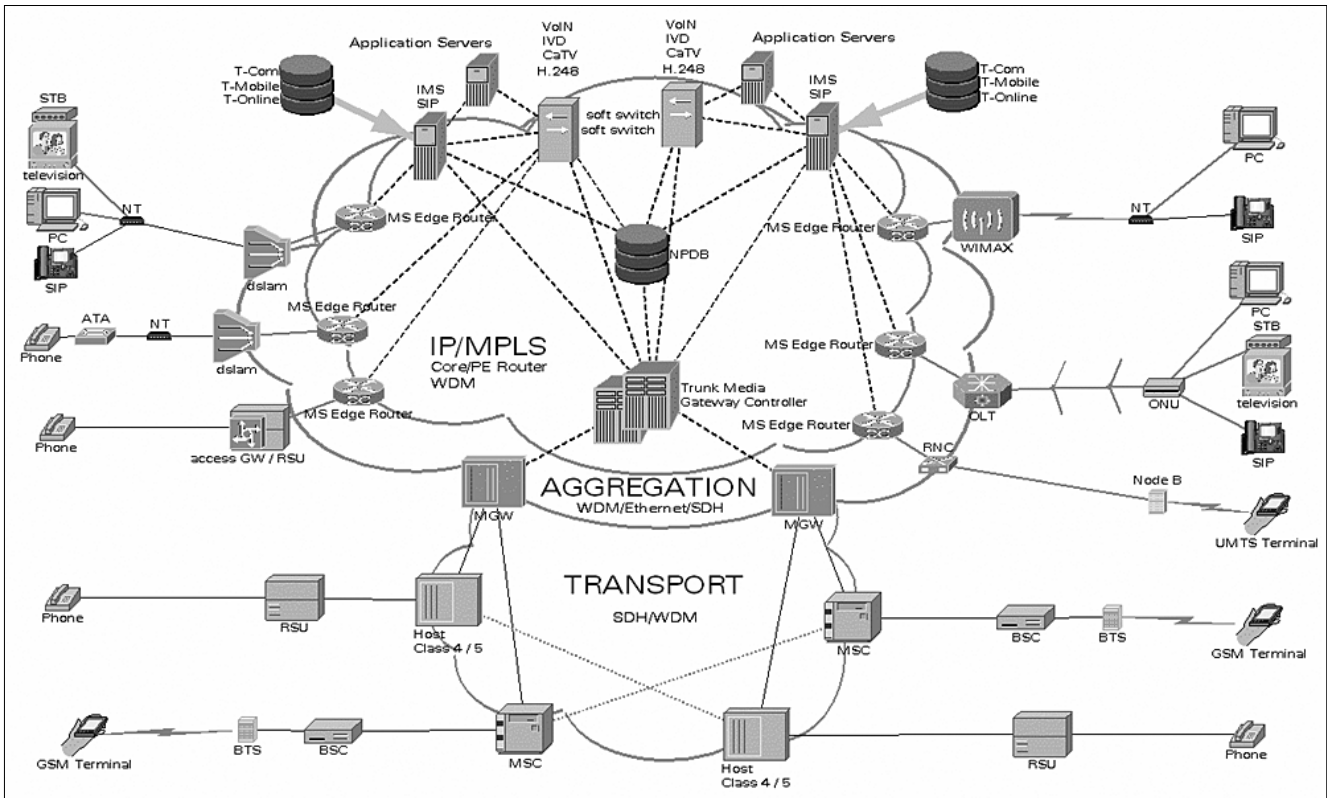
Application Servers

VoIN
IVD
CaTV
H.248

VoIN
IVD
CaTV
H.248

Application Servers

T-Com
T-Mobile
T-Online

IMS
SIP

soft switch
soft switch

IMS
SIP

T-Com
T-Mobile
T-Online

STB

television

NT

PC

SIP

MS Edge Router

NPDB

MS Edge Router

WIMAX

NT

PC

SIP

dslam

ATA

NT

MS Edge Router

PC

STB

Phone

dslam

IP/MPLS
Core/PE Router
WDM

MS Edge Router

MS Edge Router

Trunk Media
Gateway Controller

OLT

ONU

television

Phone

access GW / RSU

MS Edge Router

SIP

RNC

AGGREGATION
WDM/Ethernet/SDH

MGW

MGW

Node B

UMTS Terminal

TRANSPORT
SDH/WDM

Phone

RSU

Host
Class 4 / 5

MSC

BSC

BTS

GSM Terminal

GSM Terminal

BTS

BSC

MSC

Host
Class 4 / 5

RSU

Phone